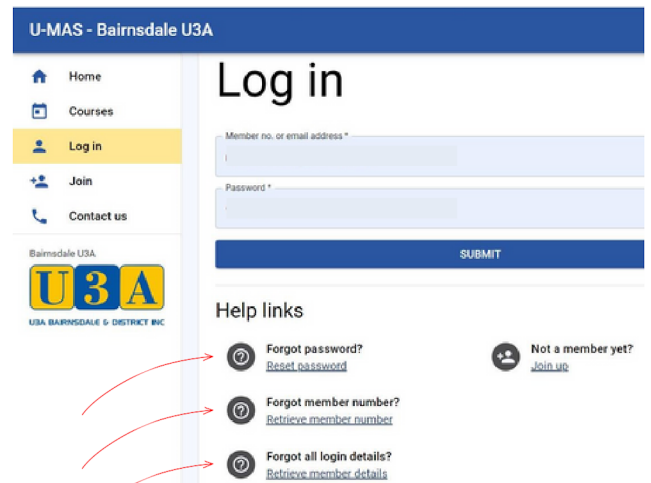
U-MAS - Bairnsdale U3A

Home
Courses
Log in
Join
Contact us

Bairnsdale U3A

U3A

U3A BAIRNSDALE & DISTRICT INC

Log in

Member no. or email address *

Password *

SUBMIT

Help links

Forgot password?
Reset password

Not a member yet?
Join up

Forgot member number?
Retrieve member number

Forgot all login details?
Retrieve member details